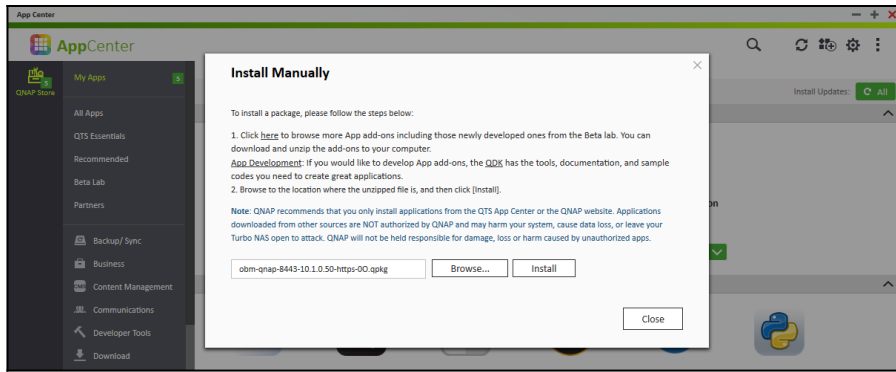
App Center

AppCenter

QNAP Store

My Apps 5

All Apps

QTS Essentials

Recommended

Beta Lab

Partners

Backup/ Sync

Business

Content Management

Communications

Developer Tools

Download

Install Updates: All

on

Install Manually

To install a package, please follow the steps below:

1. Click here to browse more App add-ons including those newly developed ones from the Beta lab. You can download and unzip the add-ons to your computer.
App Development: If you would like to develop App add-ons, the QDK has the tools, documentation, and sample codes you need to create great applications.
2. Browse to the location where the unzipped file is, and then click [Install].

Note: QNAP recommends that you only install applications from the QTS App Center or the QNAP website. Applications downloaded from other sources are NOT authorized by QNAP and may harm your system, cause data loss, or leave your Turbo NAS open to attack. QNAP will not be held responsible for damage, loss or harm caused by unauthorized apps.

obm-qnap-8443-10.1.0.50-https-0O.qpkg

Browse...

Install

Close